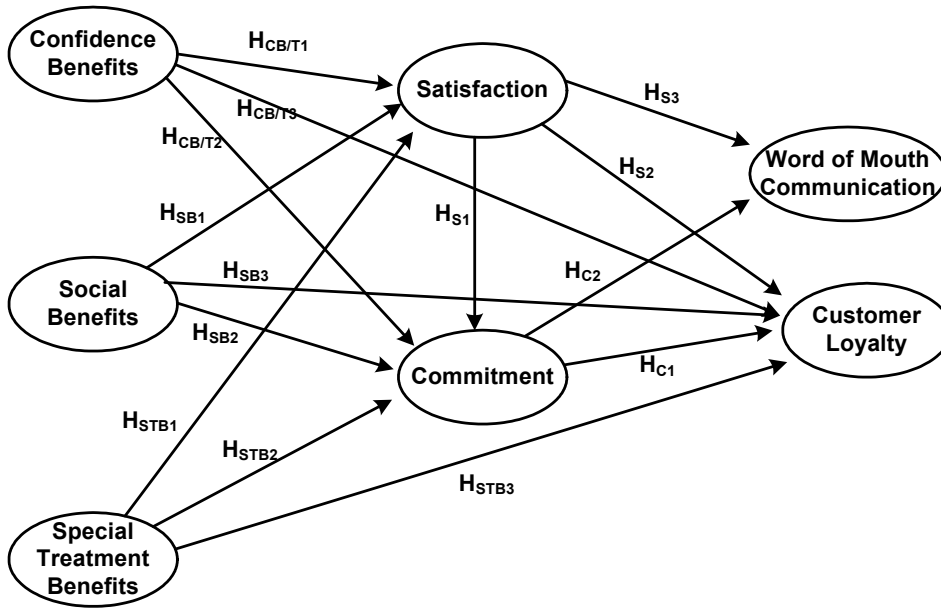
Confidence Benefits

$H_{CB/T1}$

Satisfaction

$H_{S3}$

$H_{CB/T3}$

$H_{CB/T2}$

$H_{S2}$

Word of Mouth Communication

$H_{SB1}$

$H_{S1}$

Social Benefits

$H_{SB3}$

$H_{C2}$

Customer Loyalty

$H_{SB2}$

Commitment

$H_{C1}$

$H_{STB1}$

$H_{STB2}$

$H_{STB3}$

Special Treatment Benefits